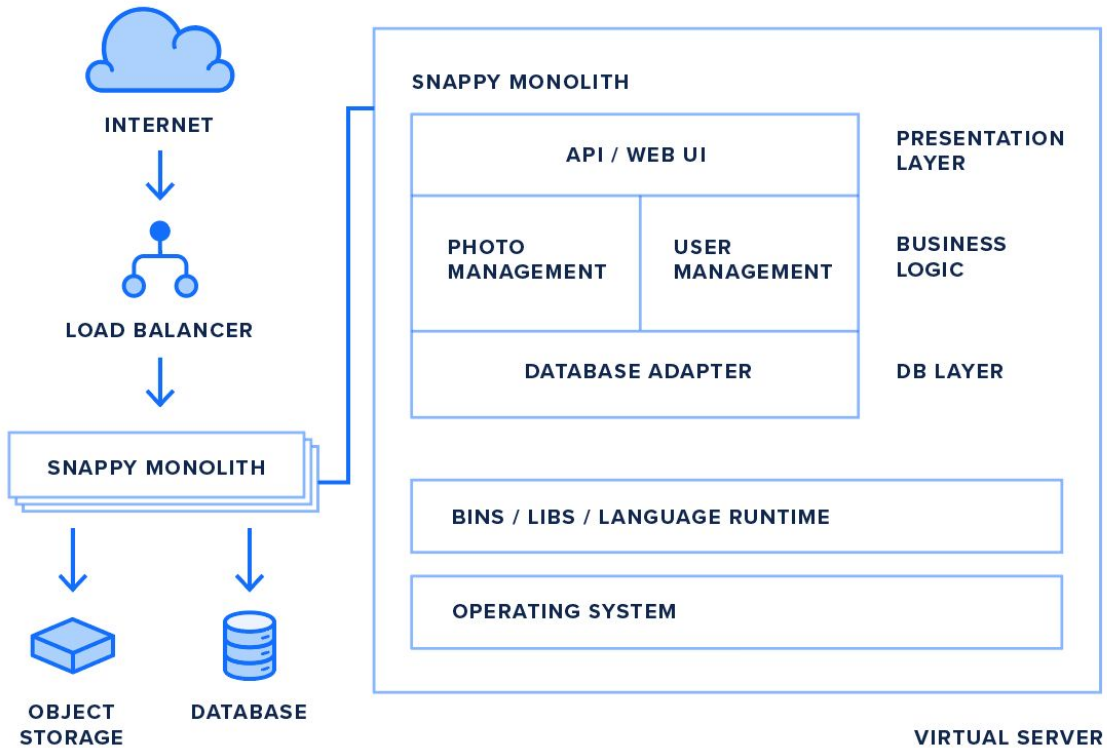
INTERNET

LOAD BALANCER

SNAPPY MONOLITH

OBJECT STORAGE

DATABASE

SNAPPY MONOLITH

API / WEB UI

PRESENTATION LAYER

PHOTO MANAGEMENT

USER MANAGEMENT

BUSINESS LOGIC

DATABASE ADAPTER

DB LAYER

BINS / LIBS / LANGUAGE RUNTIME

OPERATING SYSTEM

VIRTUAL SERVER